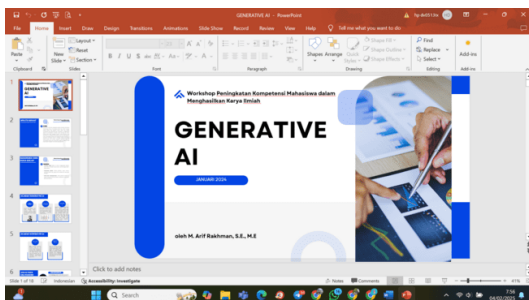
GENERATIVE AI - PowerPoint

File Home Insert Draw Design Transitions Animations Slide Show Record Review View Help Tell me what you want to do

Paste New Slide Layout Reset Section

Clipboard Slides Font Paragraph Drawing Editing Add-ins

Shapes Arrange Quick Styles Shape Fill Shape Outline Shape Effects Find Replace Select Add-ins

Workshop Peningkatan Kompetensi Mahasiswa dalam Menghasilkan Karya Ilmiah

GENERATIVE AI

JANUARI 2024

oleh M. Arif Rakhman, S.E., M.E

Click to add notes

Slide 1 of 18 Indonesian Accessibility: Investigate Notes Comments

Search

7:59
04/02/2025